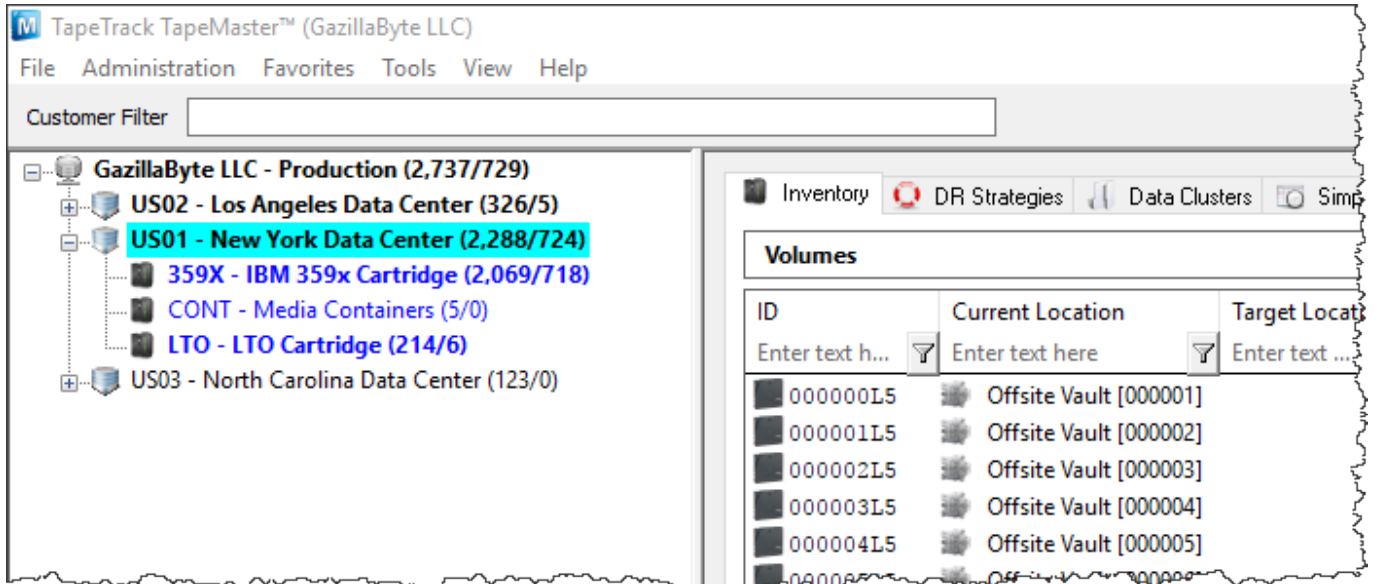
TapeTrack TapeMaster™ (GazillaByte LLC)

File Administration Favorites Tools View Help

Customer Filter

GazillaByte LLC - Production (2,737/729)
US02 - Los Angeles Data Center (326/5)
US01 - New York Data Center (2,288/724)
359X - IBM 359x Cartridge (2,069/718)
CONT - Media Containers (5/0)
LTO - LTO Cartridge (214/6)
US03 - North Carolina Data Center (123/0)

Inventory | DR Strategies | Data Clusters | Simp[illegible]

Volumes

| ID | Current Location | Target Locat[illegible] |
|---|---|---|
| Enter text h... | Enter text here | Enter text ... |
| 000000L5 | Offsite Vault [000001] | |
| 000001L5 | Offsite Vault [000002] | |
| 000002L5 | Offsite Vault [000003] | |
| 000003L5 | Offsite Vault [000004] | |
| 000004L5 | Offsite Vault [000005] | |
| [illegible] | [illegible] | |